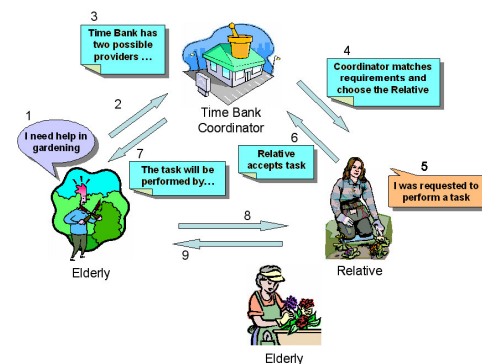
3
Time Bank has two possible providers ...

Time Bank Coordinator

4
Coordinator matches requirements and choose the Relative

1
I need help in gardening

2

7
The task will be performed by...

6
Relative accepts task

5
I was requested to perform a task

8

9

Elderly

Relative

Elderly